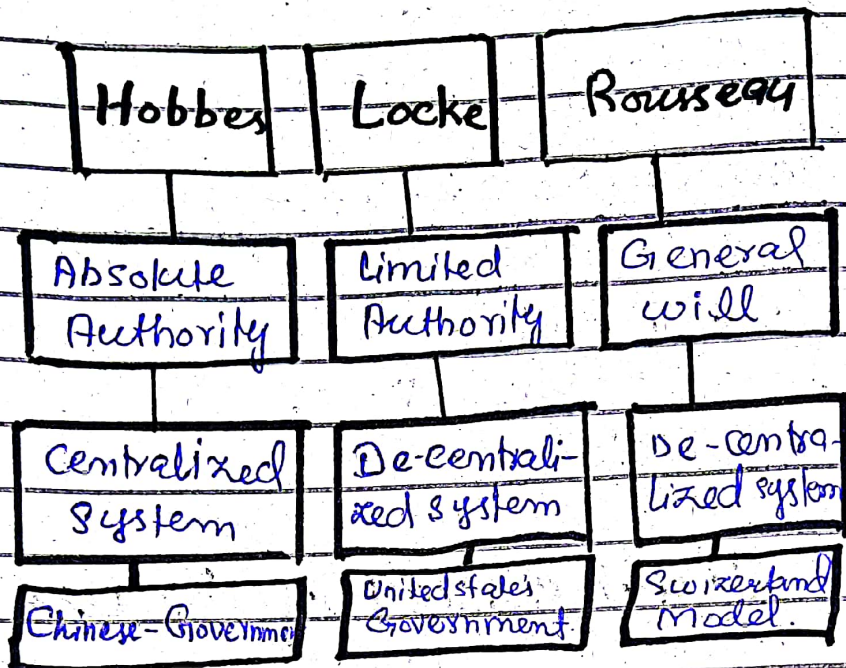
Hobbes

Locke

Rousseau

Absolute Authority

Limited Authority

General will

Centralized System

De-centralized system

De-centralized system

Chinese-Governme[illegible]

United states Government.

Swizerland Model.